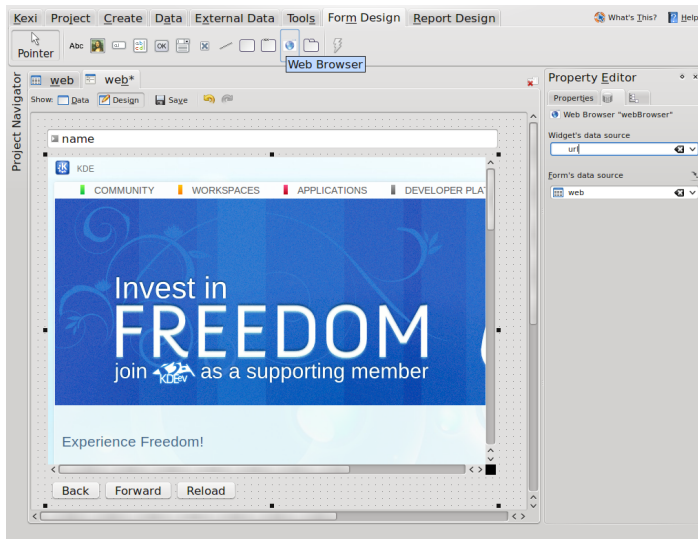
Kexi Project Create Data External Data Tools Form Design Report Design

What's This? Help

Pointer

Abc

OK

Web Browser

Project Navigator

web web*

Show: Data Design Save

name

KDE

COMMUNITY WORKSPACES APPLICATIONS DEVELOPER PLAT

Invest in
FREEDOM
join KDE e.V. as a supporting member

Experience Freedom!

Back Forward Reload

Property Editor

Properties

Web Browser "webBrowser"

Widget's data source

url

Form's data source

web